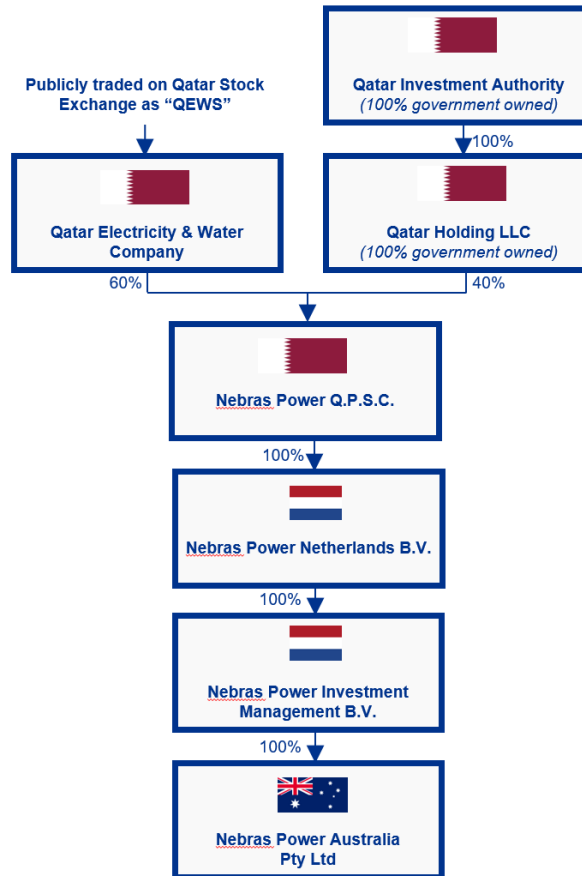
Publicly traded on Qatar Stock Exchange as “QEWS”

Qatar Investment Authority
(100% government owned)

100%

Qatar Electricity & Water Company

Qatar Holding LLC
(100% government owned)

60%

40%

Nebras Power Q.P.S.C.

100%

Nebras Power Netherlands B.V.

100%

Nebras Power Investment Management B.V.

100%

Nebras Power Australia Pty Ltd